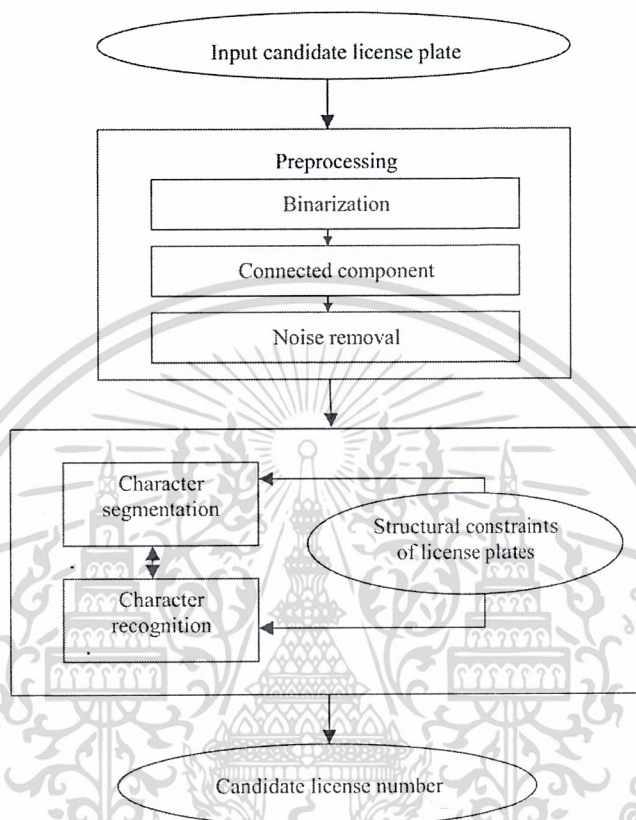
Input candidate license plate

Preprocessing

Binarization

Connected component

Noise removal

Character segmentation

Structural constraints of license plates

Character recognition

Candidate license number